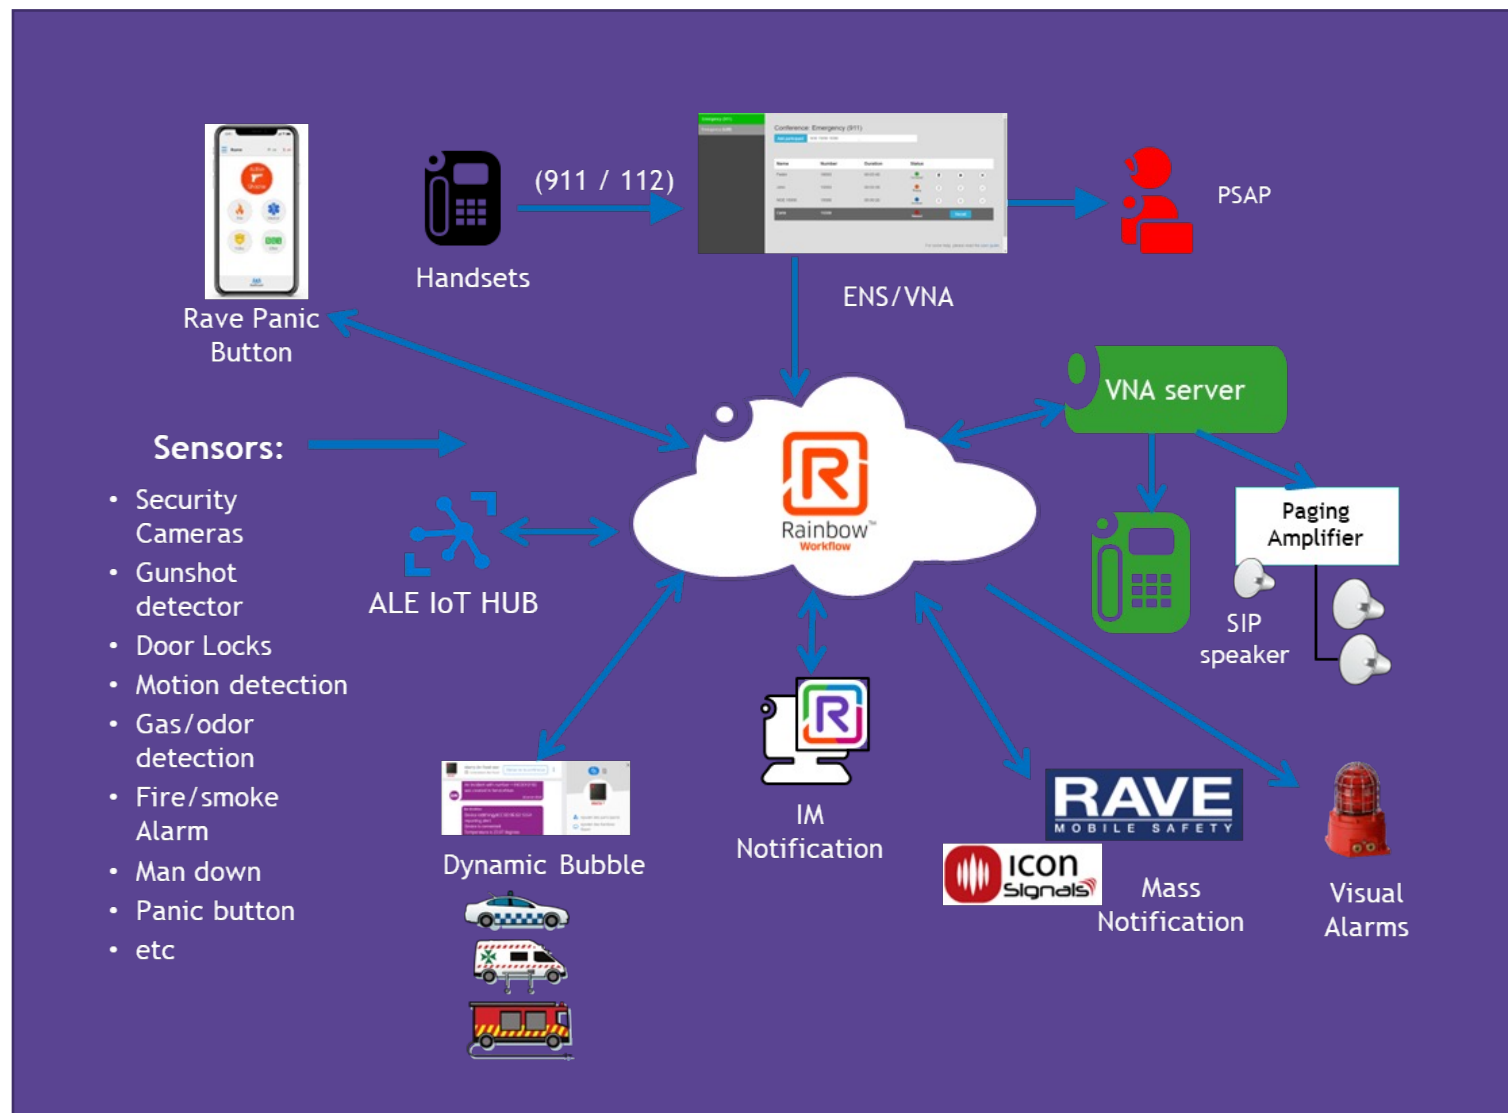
(911 / 112)

Handsets

PSAP

ENS/VNA

Rave Panic Button

VNA server

Sensors:

• Security Cameras
• Gunshot detector
• Door Locks
• Motion detection
• Gas/odor detection
• Fire/smoke Alarm
• Man down
• Panic button
• etc

ALE IoT HUB

Rainbow™
Workflow

Paging Amplifier

SIP speaker

IM Notification

Dynamic Bubble

RAVE
MOBILE SAFETY

icon Signals

Mass Notification

Visual Alarms